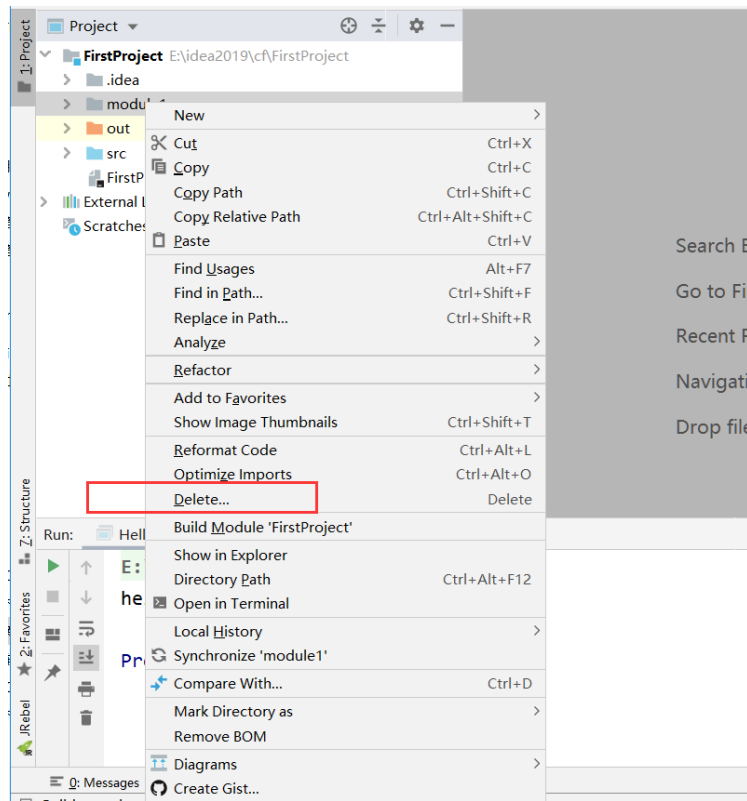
1: Project

Project

FirstProject E:\idea2019\cf\FirstProject

.idea

modu

out

src

FirstP

External L

Scratches

New

Cut Ctrl+X

Copy Ctrl+C

Copy Path Ctrl+Shift+C

Copy Relative Path Ctrl+Alt+Shift+C

Paste Ctrl+V

Find Usages Alt+F7

Find in Path... Ctrl+Shift+F

Replace in Path... Ctrl+Shift+R

Analyze

Refactor

Add to Favorites

Show Image Thumbnails Ctrl+Shift+T

Reformat Code Ctrl+Alt+L

Optimize Imports Ctrl+Alt+O

Delete... Delete

Build Module 'FirstProject'

Show in Explorer

Directory Path Ctrl+Alt+F12

Open in Terminal

Local History

Synchronize 'module1'

Compare With... Ctrl+D

Mark Directory as

Remove BOM

Diagrams

Create Gist...

Search E

Go to Fi

Recent F

Navigati

Drop file

Run: Hell

E:

he

Pr

7: Structure

2: Favorites

JRebel

0: Messages